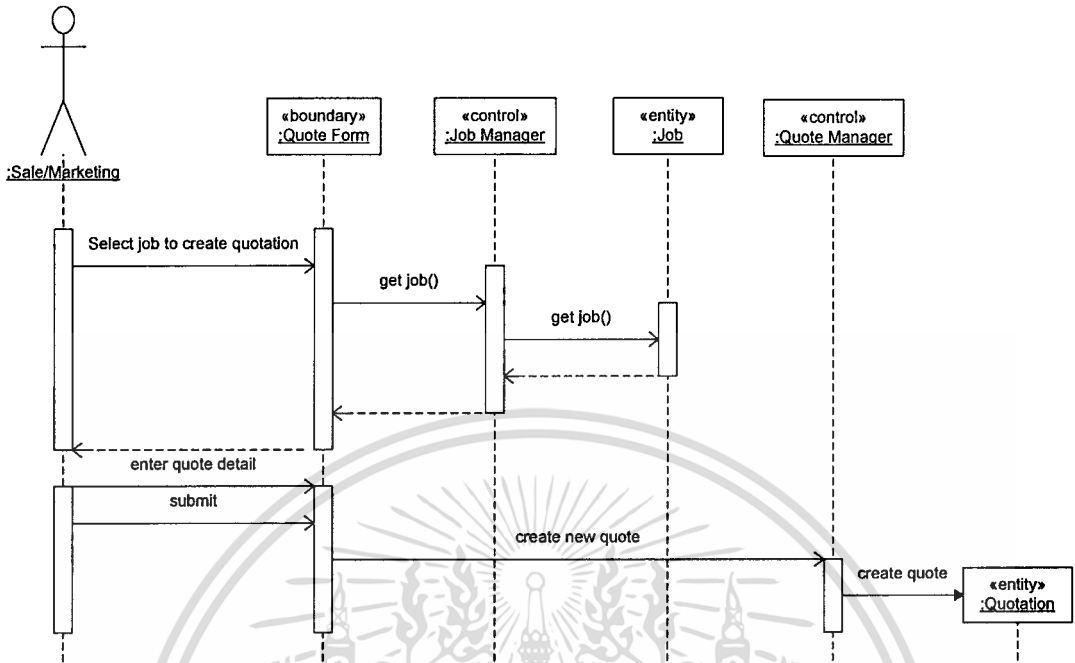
:Sale/Marketing

«boundary»
:Quote Form

«control»
:Job Manager

«entity»
:Job

«control»
:Quote Manager

Select job to create quotation

get job()

get job()

enter quote detail

submit

create new quote

create quote

«entity»
:Quotation